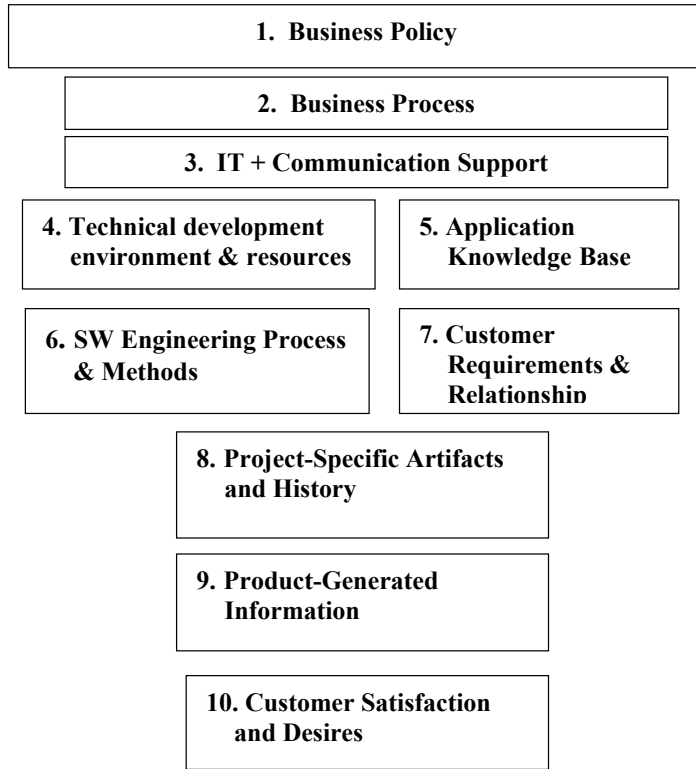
1. Business Policy

2. Business Process

3. IT + Communication Support

4. Technical development environment & resources

5. Application Knowledge Base

6. SW Engineering Process & Methods

7. Customer Requirements & Relationship

8. Project-Specific Artifacts and History

9. Product-Generated Information

10. Customer Satisfaction and Desires